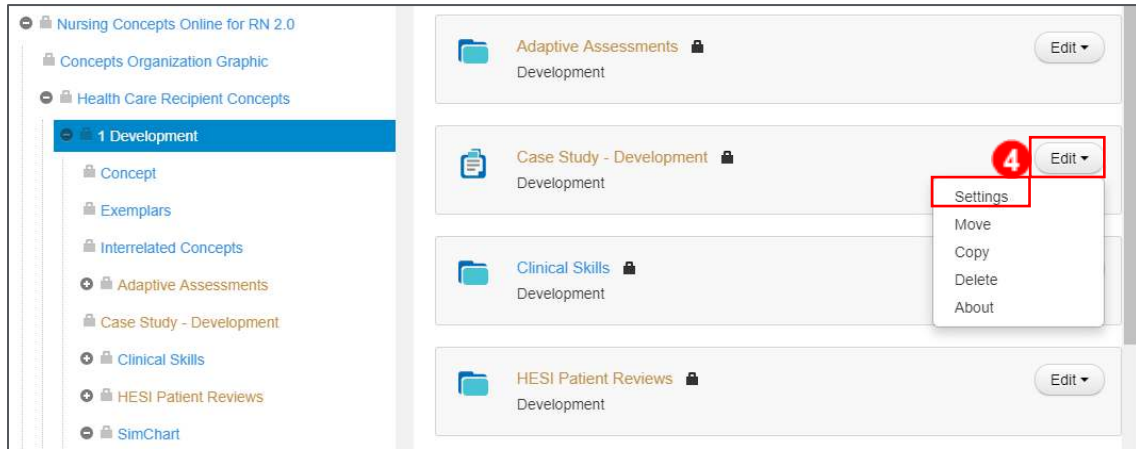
Nursing Concepts Online for RN 2.0
Concepts Organization Graphic
Health Care Recipient Concepts
1 Development
Concept
Exemplars
Interrelated Concepts
Adaptive Assessments
Case Study - Development
Clinical Skills
HESI Patient Reviews
SimChart

Adaptive Assessments
Development
Edit

Case Study - Development
Development
4
Edit
Settings
Move
Copy
Delete
About

Clinical Skills
Development

HESI Patient Reviews
Development
Edit